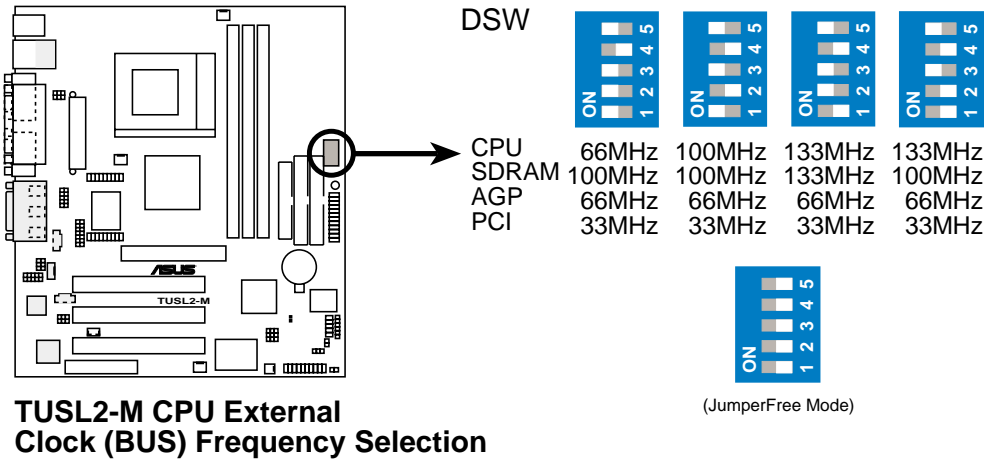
DSW

ON 1 2 3 4 5

ON 1 2 3 4 5

ON 1 2 3 4 5

ON 1 2 3 4 5

| | | | | |
|---|---|---|---|---|
| CPU | 66MHz | 100MHz | 133MHz | 133MHz |
| SDRAM | 100MHz | 100MHz | 133MHz | 100MHz |
| AGP | 66MHz | 66MHz | 66MHz | 66MHz |
| PCI | 33MHz | 33MHz | 33MHz | 33MHz |

ON 1 2 3 4 5

(JumperFree Mode)

ASUS

TUSL2-M

TUSL2-M CPU External Clock (BUS) Frequency Selection